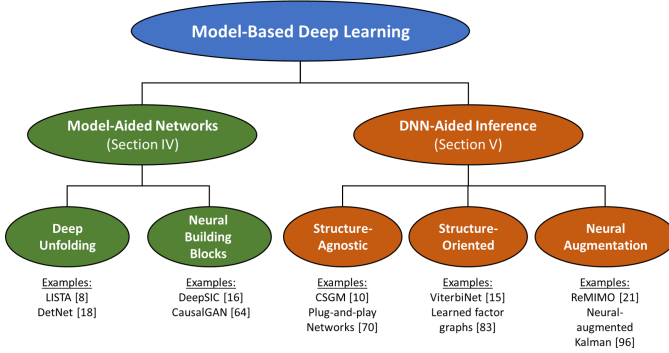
Model-Based Deep Learning

Model-Aided Networks
(Section IV)

DNN-Aided Inference
(Section V)

Deep Unfolding

Neural Building Blocks

Structure-Agnostic

Structure-Oriented

Neural Augmentation

Examples:
LISTA [8]
DetNet [18]

Examples:
DeepSIC [16]
CausalGAN [64]

Examples:
CSGM [10]
Plug-and-play Networks [70]

Examples:
ViterbiNet [15]
Learned factor graphs [83]

Examples:
ReMIMO [21]
Neural-augmented Kalman [96]